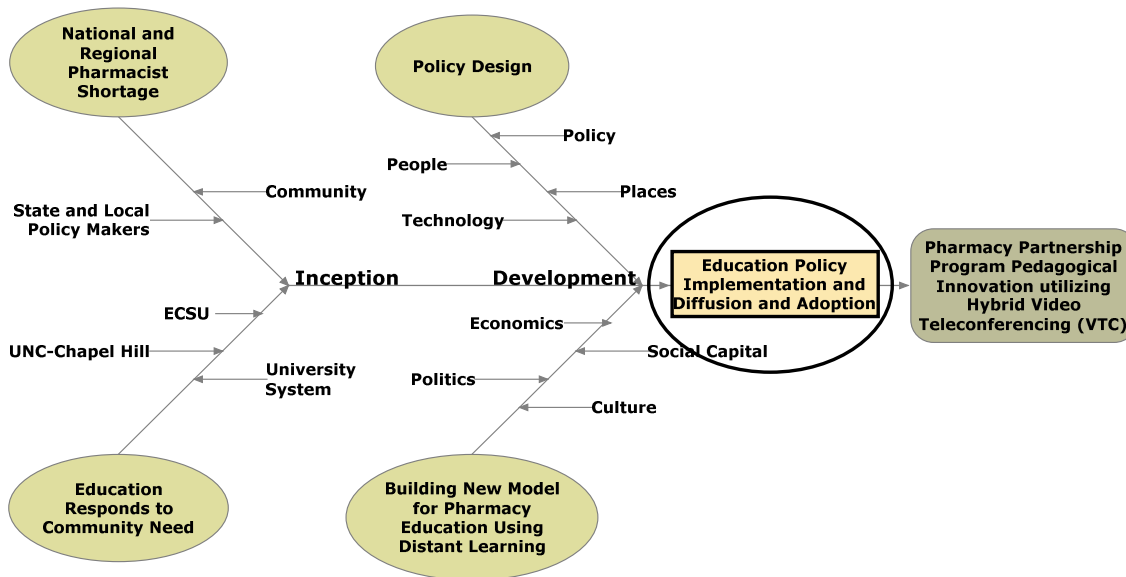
National and Regional Pharmacist Shortage

Policy Design

Policy

People

Places

Community

State and Local Policy Makers

Technology

Inception

Development

Education Policy Implementation and Diffusion and Adoption

Pharmacy Partnership Program Pedagogical Innovation utilizing Hybrid Video Teleconferencing (VTC)

ECSU

Economics

UNC-Chapel Hill

Social Capital

University System

Politics

Culture

Education Responds to Community Need

Building New Model for Pharmacy Education Using Distant Learning